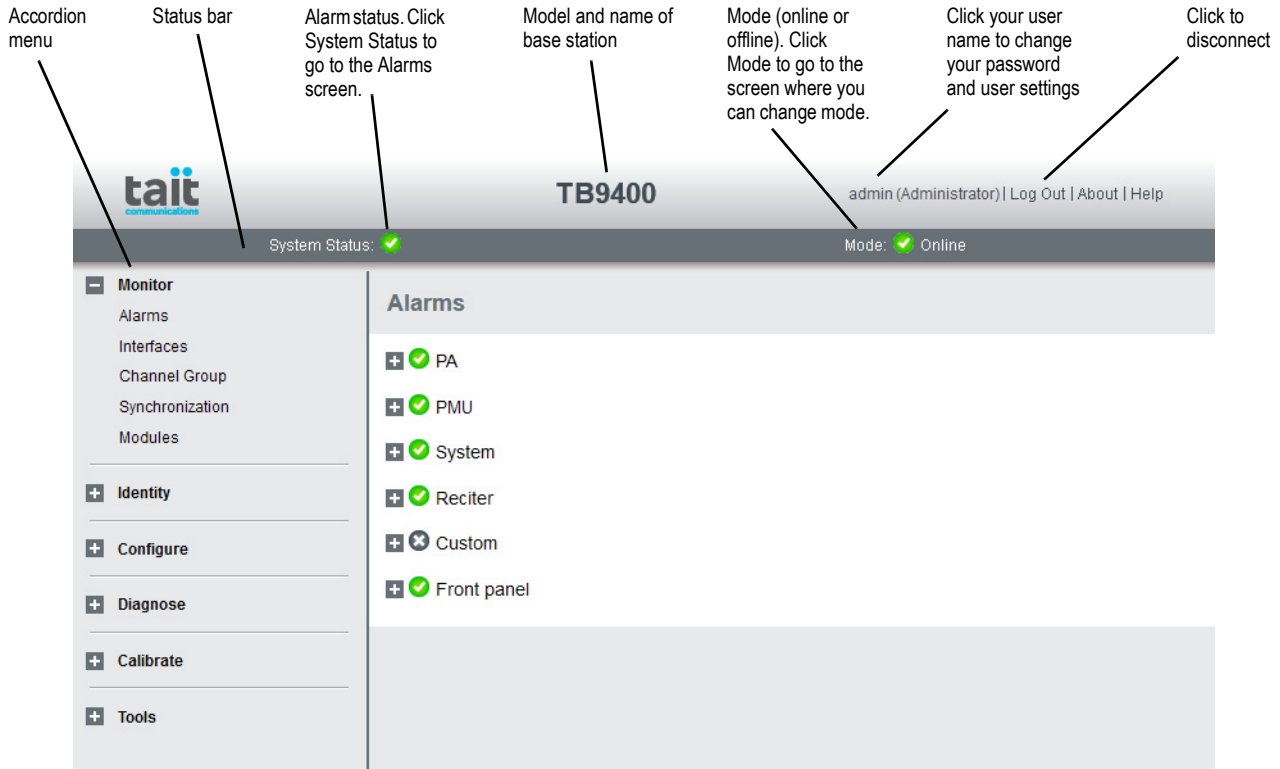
Accordion menu

Status bar

Alarm status. Click System Status to go to the Alarms screen.

Model and name of base station

Mode (online or offline). Click Mode to go to the screen where you can change mode.

Click your user name to change your password and user settings

Click to disconnect

tait communications

TB9400

admin (Administrator) | Log Out | About | Help

System Status:

Mode: Online

Monitor
Alarms
Interfaces
Channel Group
Synchronization
Modules

Identity

Configure

Diagnose

Calibrate

Tools

Alarms

PA

PMU

System

Reciter

Custom

Front panel